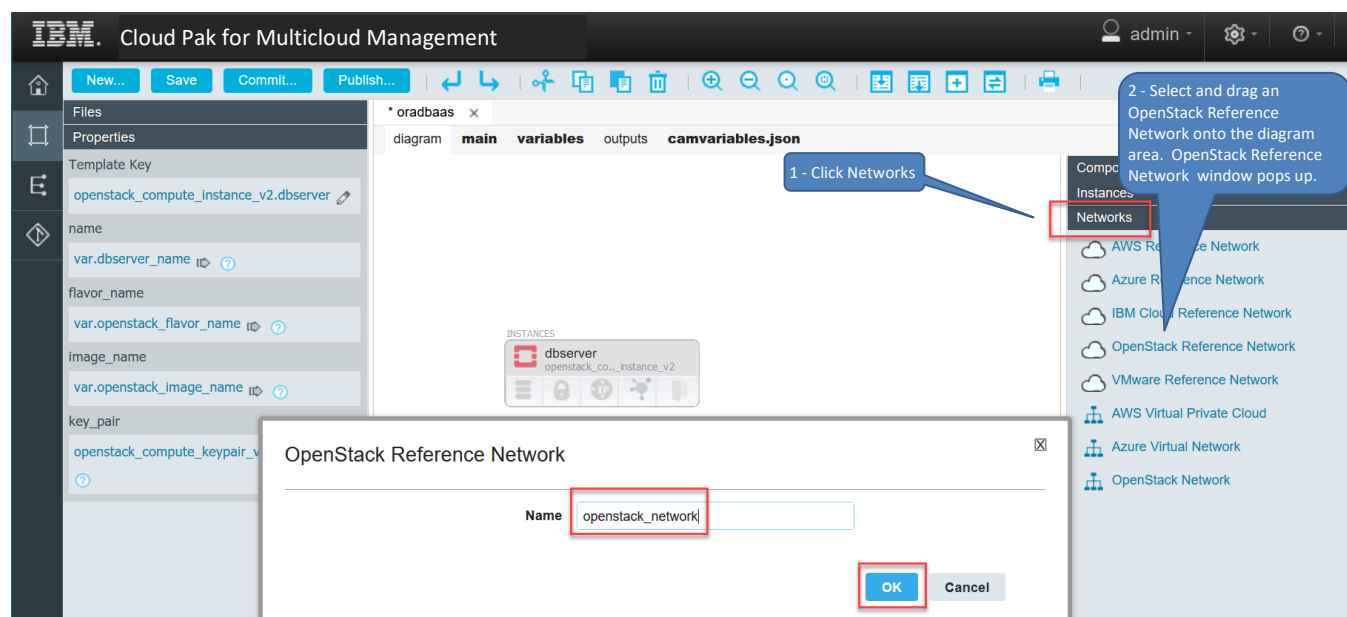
IBM. Cloud Pak for Multicloud Management

admin

New... Save Commit... Publish...

Files
Properties
Template Key
openstack_compute_instance_v2.dbserver
name
var.dbserver_name
flavor_name
var.openstack_flavor_name
image_name
var.openstack_image_name
key_pair
openstack_compute_keypair_v

* oradbaas ×
diagram main variables outputs camvariables.json

INSTANCES
dbserver
openstack_co..._instance_v2

1 - Click Networks

2 - Select and drag an OpenStack Reference Network onto the diagram area. OpenStack Reference Network window pops up.

Compo
Instances
Networks
AWS Re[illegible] Network
Azure R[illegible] Network
IBM Cloud Reference Network
OpenStack Reference Network
VMware Reference Network
AWS Virtual Private Cloud
Azure Virtual Network
OpenStack Network

OpenStack Reference Network
Name openstack_network
OK Cancel